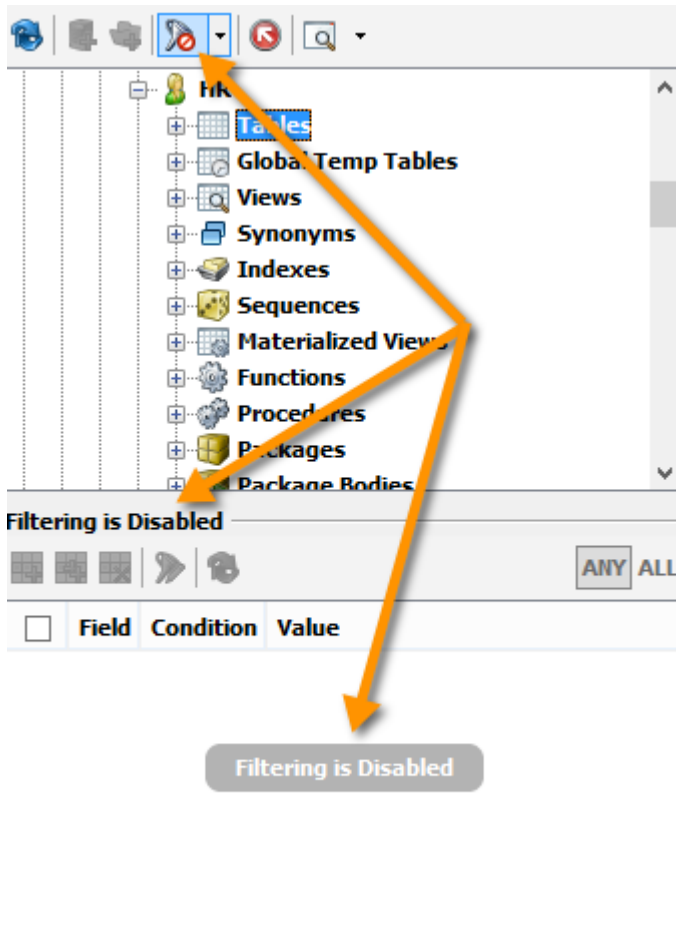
HR
Tables
Global Temp Tables
Views
Synonyms
Indexes
Sequences
Materialized Views
Functions
Procedures
Packages
Package Bodies

Filtering is Disabled

ANY ALL

| | Field | Condition | Value |
|---|---|---|---|

Filtering is Disabled